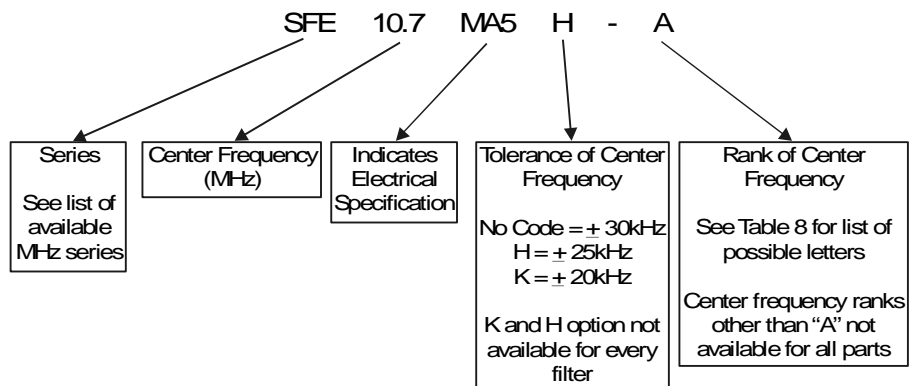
SFE 10.7 MA5 H - A

Series

See list of available MHz series

Center Frequency (MHz)

Indicates Electrical Specification

Tolerance of Center Frequency

No Code = $\pm$ 30kHz
H = $\pm$ 25kHz
K = $\pm$ 20kHz

K and H option not available for every filter

Rank of Center Frequency

See Table 8 for list of possible letters

Center frequency ranks other than "A" not available for all parts